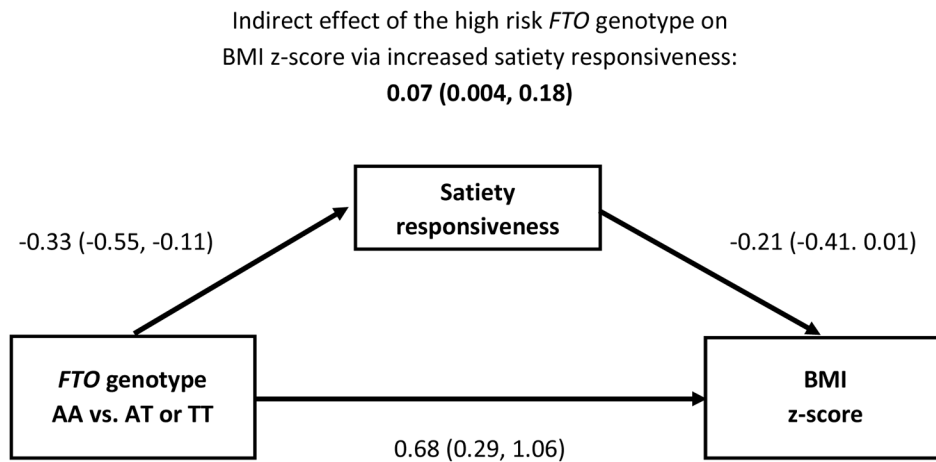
Indirect effect of the high risk FTO genotype on BMI z-score via increased satiety responsiveness:
0.07 (0.004, 0.18)

Satiety responsiveness

-0.33 (-0.55, -0.11)

-0.21 (-0.41. 0.01)

FTO genotype
AA vs. AT or TT

BMI
z-score

0.68 (0.29, 1.06)